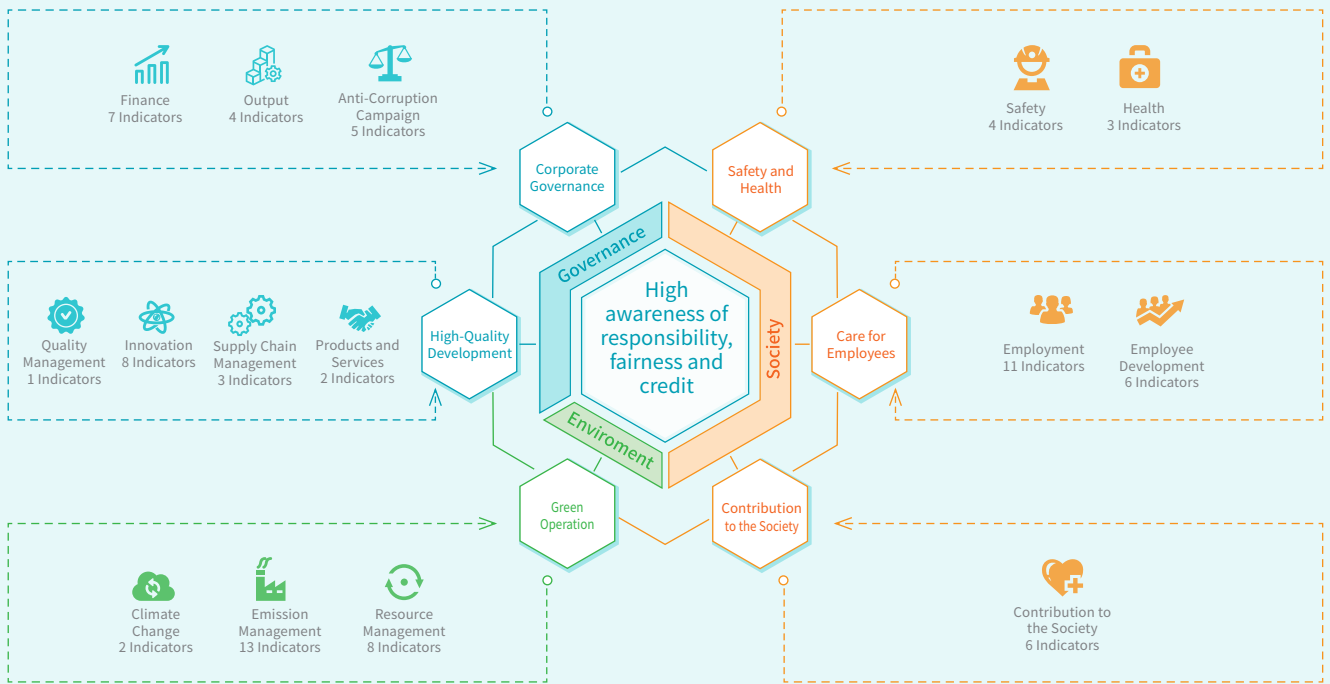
Finance
7 Indicators

Output
4 Indicators

Anti-Corruption Campaign
5 Indicators

Safety
4 Indicators

Health
3 Indicators

Corporate Governance

Safety and Health

Governance

Society

High awareness of responsibility, fairness and credit

Quality Management
1 Indicators

Innovation
8 Indicators

Supply Chain Management
3 Indicators

Products and Services
2 Indicators

High-Quality Development

Care for Employees

Employment
11 Indicators

Employee Development
6 Indicators

Enviroment

Green Operation

Contribution to the Society

Climate Change
2 Indicators

Emission Management
13 Indicators

Resource Management
8 Indicators

Contribution to the Society
6 Indicators